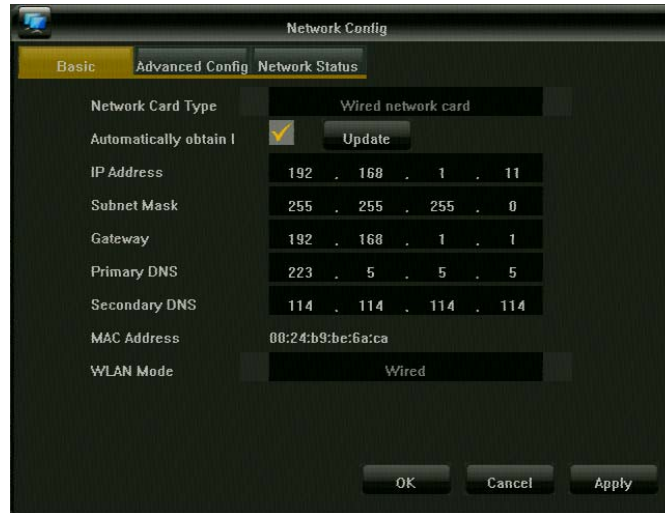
Network Config

Basic Advanced Config Network Status

Network Card Type Wired network card

Automatically obtain I Update

IP Address 192 . 168 . 1 . 11

Subnet Mask 255 . 255 . 255 . 0

Gateway 192 . 168 . 1 . 1

Primary DNS 223 . 5 . 5 . 5

Secondary DNS 114 . 114 . 114 . 114

MAC Address 00:24:b9:be:6a:ca

WLAN Mode Wired

OK Cancel Apply